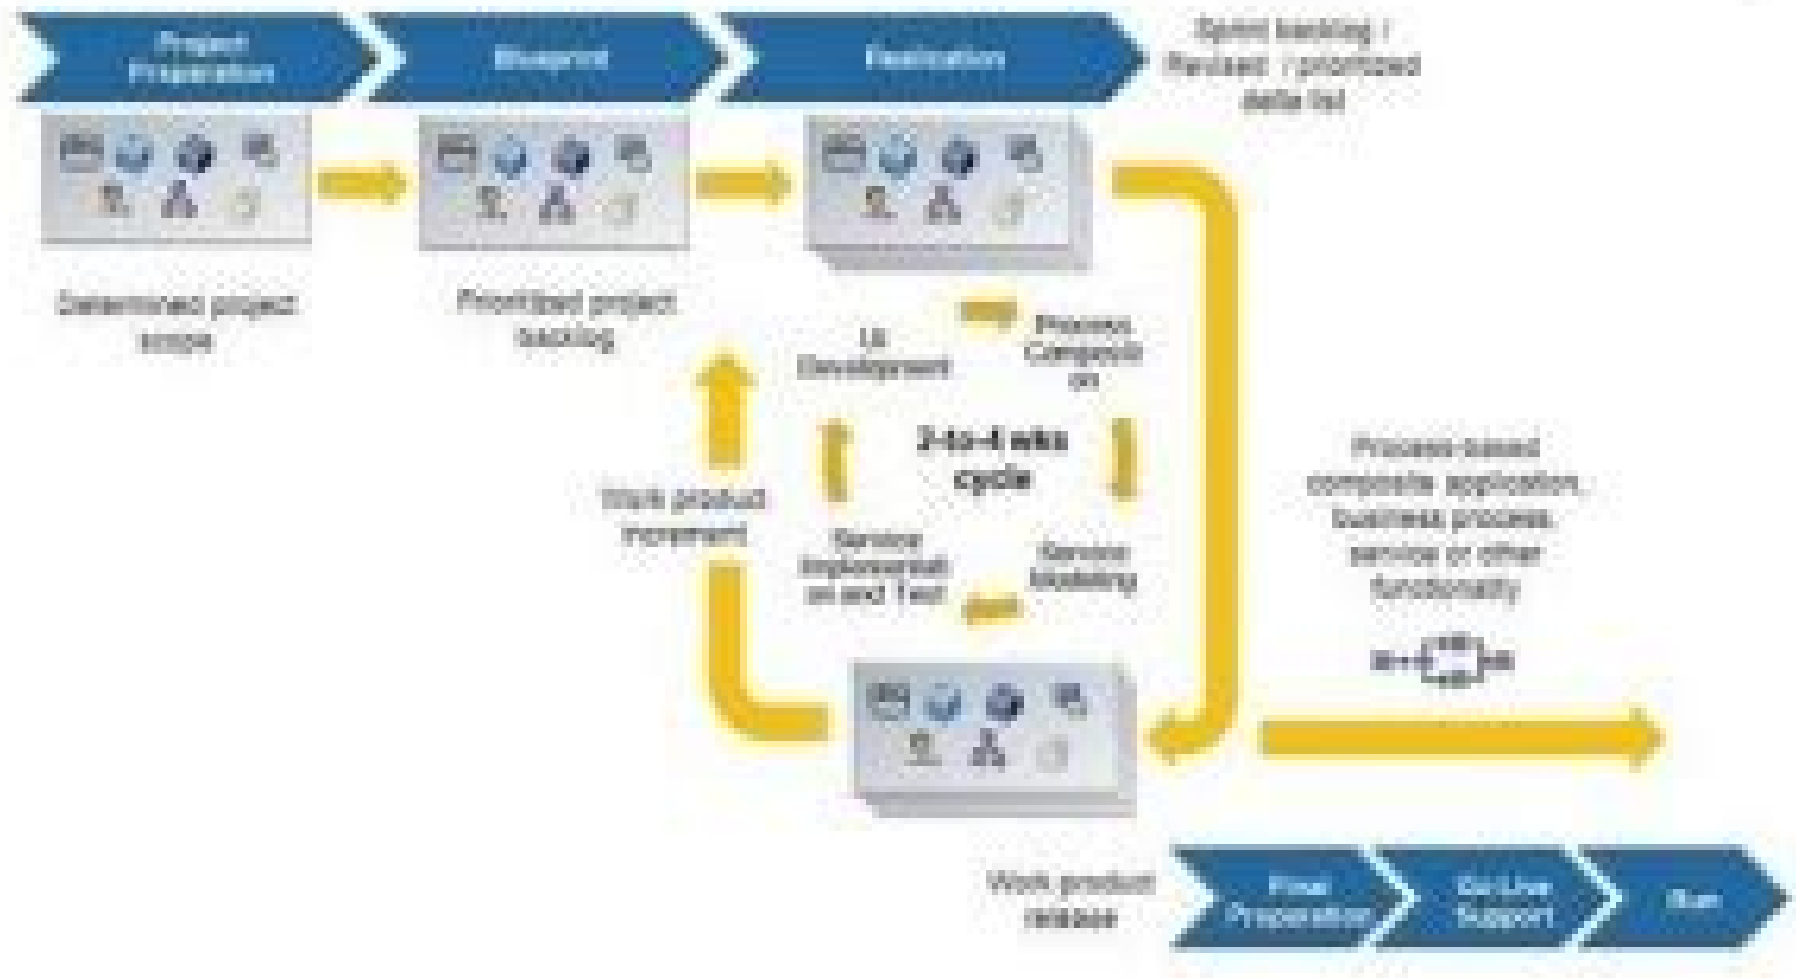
Project Preparation

Blueprint

Realization

Sprint backlog / Revised / prioritized delta list

Determined project scope

Prioritized project backlog

UI Development

Process Compositi on

2-to-4 wks cycle

Work product increment

Service Implementati on and Test

Service Modeling

Process-based composite application, business process, service or other functionality

Work product release

Final Preparation

Go-Live Support

Run